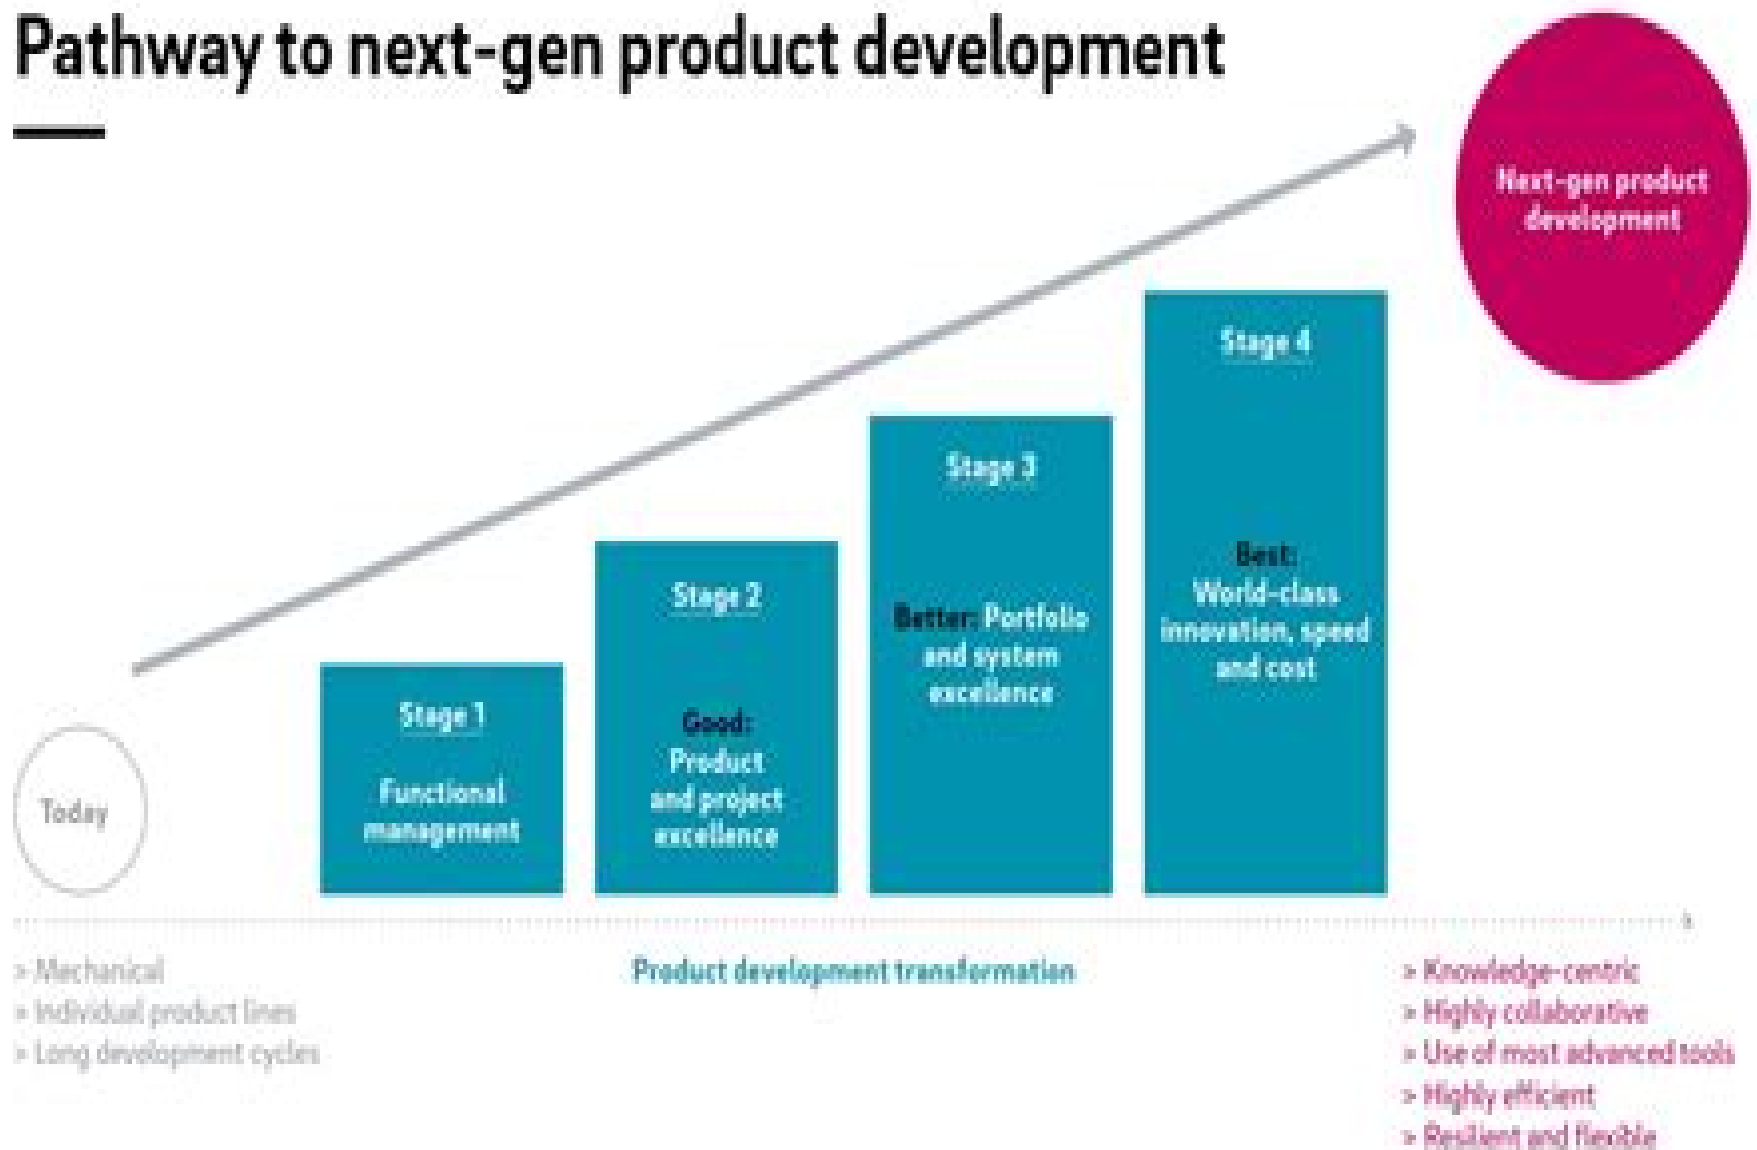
Pathway to next-gen product development

Next-gen product development

Today

Stage 1

Functional management

Stage 2

Good: Product and project excellence

Stage 3

Better: Portfolio and system excellence

Stage 4

Best: World-class innovation, speed and cost

> Mechanical
> Individual product lines
> Long development cycles

Product development transformation

> Knowledge-centric
> Highly collaborative
> Use of most advanced tools
> Highly efficient
> Resilient and flexible